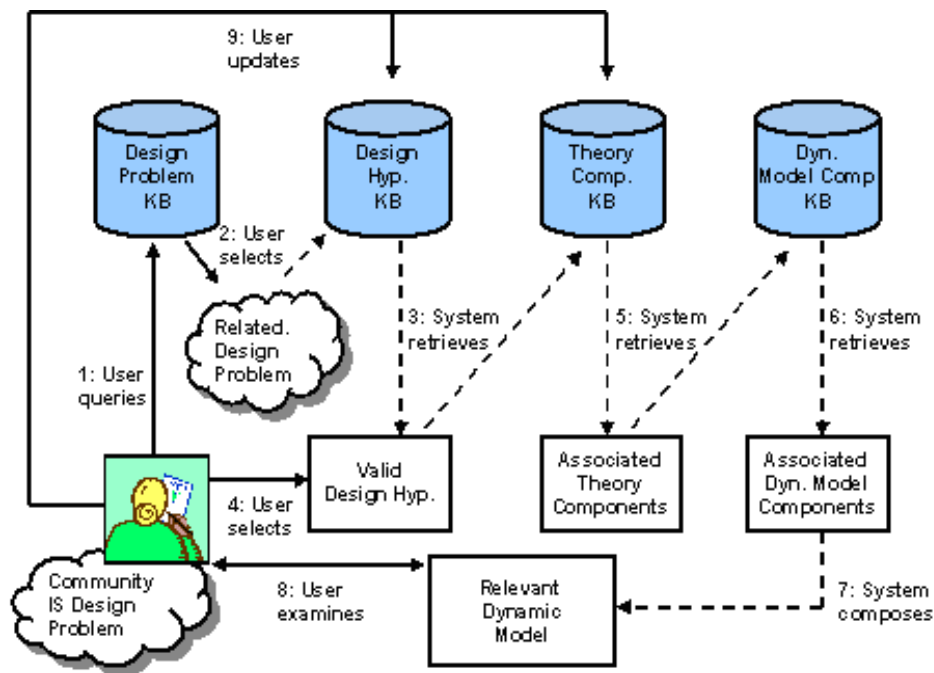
9: User updates

Design Problem KB

Design Hyp. KB

Theory Comp. KB

Dyn. Model Comp KB

2: User selects

Related. Design Problem

3: System retrieves

5: System retrieves

6: System retrieves

1: User queries

Valid Design Hyp.

Associated Theory Components

Associated Dyn. Model Components

4: User selects

Community IS Design Problem

8: User examines

Relevant Dynamic Model

7: System composes